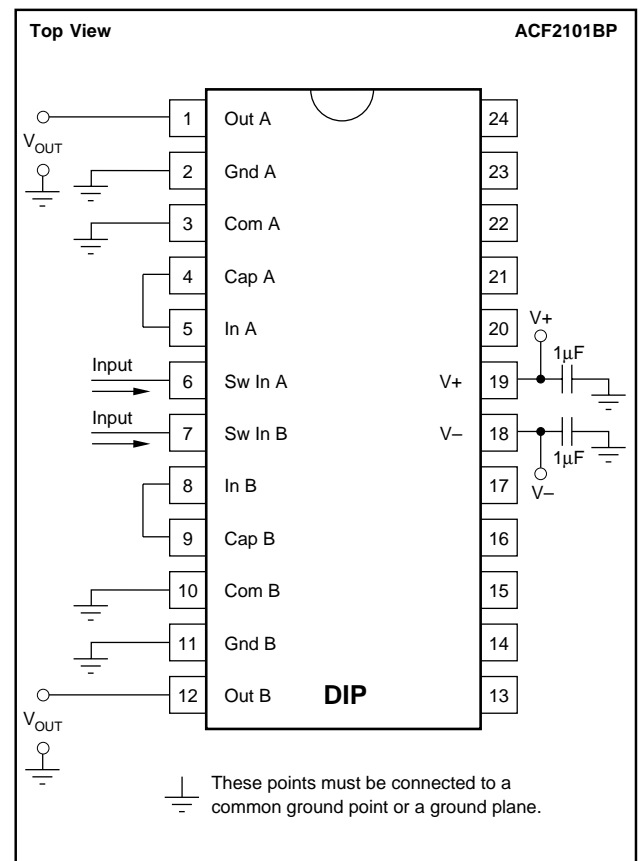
Top View

ACF2101BP

$V_{OUT}$

1 Out A 24

2 Gnd A 23

3 Com A 22

4 Cap A 21

5 In A 20

V+

Input

6 Sw In A V+ 19

1µF

Input

7 Sw In B V– 18

1µF

V–

8 In B 17

9 Cap B 16

10 Com B 15

11 Gnd B 14

12 Out B DIP 13

$V_{OUT}$

These points must be connected to a common ground point or a ground plane.